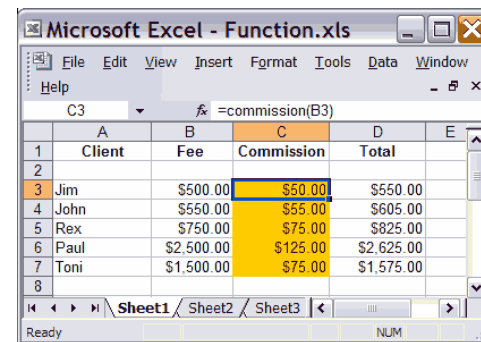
Microsoft Excel - Function.xls

File Edit View Insert Format Tools Data Window Help

C3 $f_x$ =commission(B3)

| | A | B | C | D | E |
|---|---|---|---|---|---|
| 1 | Client | Fee | Commission | Total | |
| 2 | | | | | |
| 3 | Jim | \$500.00 | \$50.00 | \$550.00 | |
| 4 | John | \$550.00 | \$55.00 | \$605.00 | |
| 5 | Rex | \$750.00 | \$75.00 | \$825.00 | |
| 6 | Paul | \$2,500.00 | \$125.00 | \$2,625.00 | |
| 7 | Toni | \$1,500.00 | \$75.00 | \$1,575.00 | |
| 8 | | | | | |

Sheet1 Sheet2 Sheet3

Ready NUM